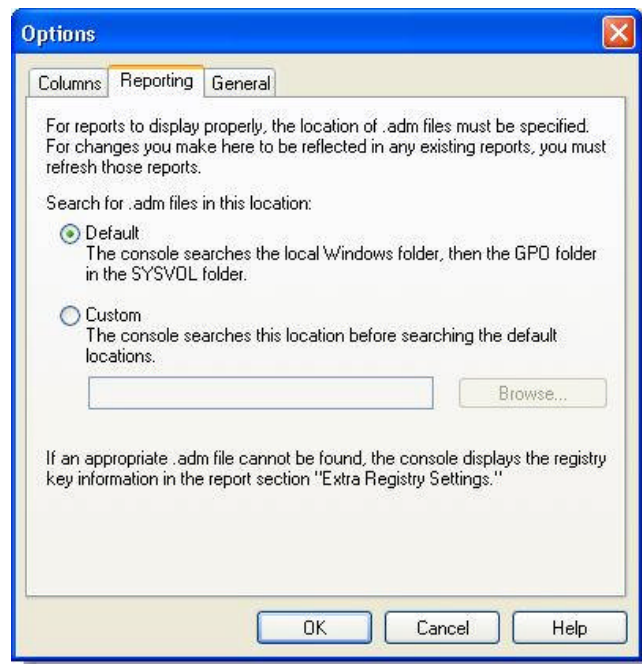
Options

Columns Reporting General

For reports to display properly, the location of .adm files must be specified. For changes you make here to be reflected in any existing reports, you must refresh those reports.

Search for .adm files in this location:

Default
The console searches the local Windows folder, then the GPO folder in the SYSVOL folder.

Custom
The console searches this location before searching the default locations.

Browse...

If an appropriate .adm file cannot be found, the console displays the registry key information in the report section "Extra Registry Settings."

OK Cancel Help